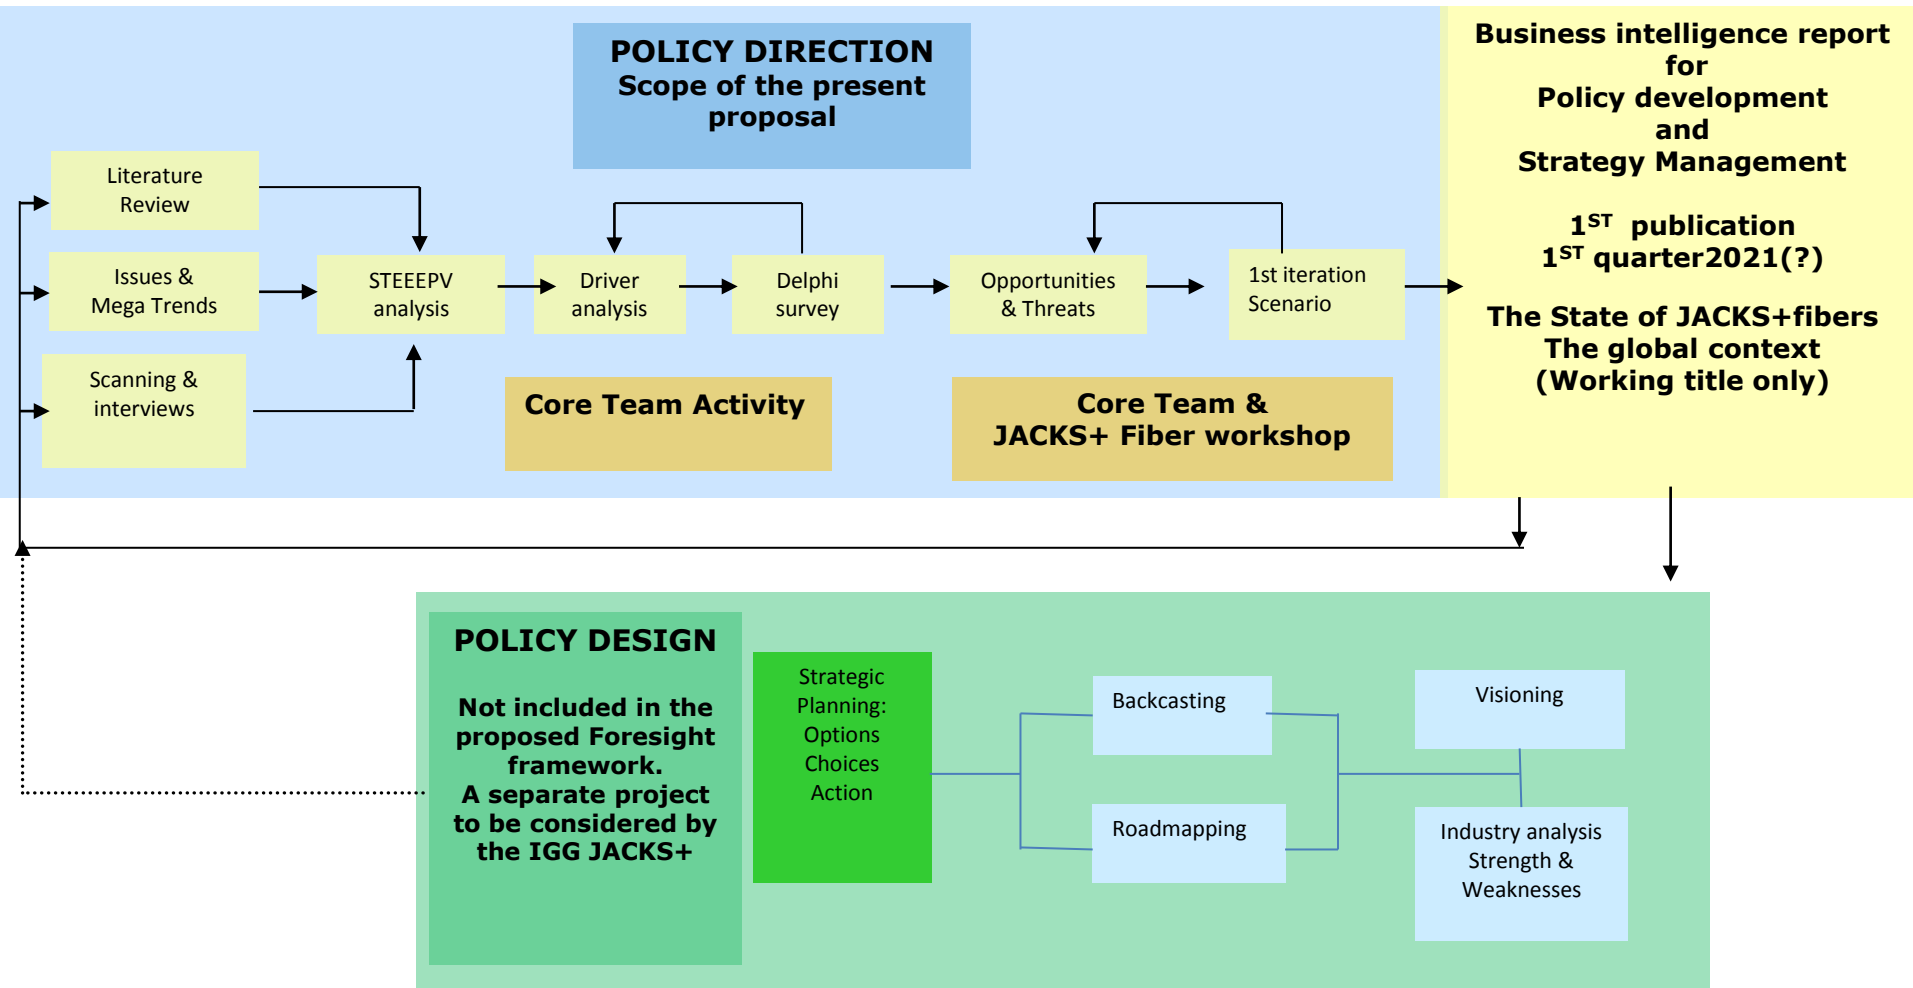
POLICY DIRECTION
Scope of the present proposal

Business intelligence report for Policy development and Strategy Management

1$^{ST}$ publication
1$^{ST}$ quarter2021(?)

The State of JACKS+fibers
The global context
(Working title only)

Literature Review

Issues & Mega Trends

Scanning & interviews

STEEEPV analysis

Driver analysis

Delphi survey

Opportunities & Threats

1st iteration Scenario

Core Team Activity

Core Team & JACKS+ Fiber workshop

POLICY DESIGN

Not included in the proposed Foresight framework.
A separate project to be considered by the IGG JACKS+

Strategic Planning: Options Choices Action

Backcasting

Roadmapping

Visioning

Industry analysis Strength & Weaknesses